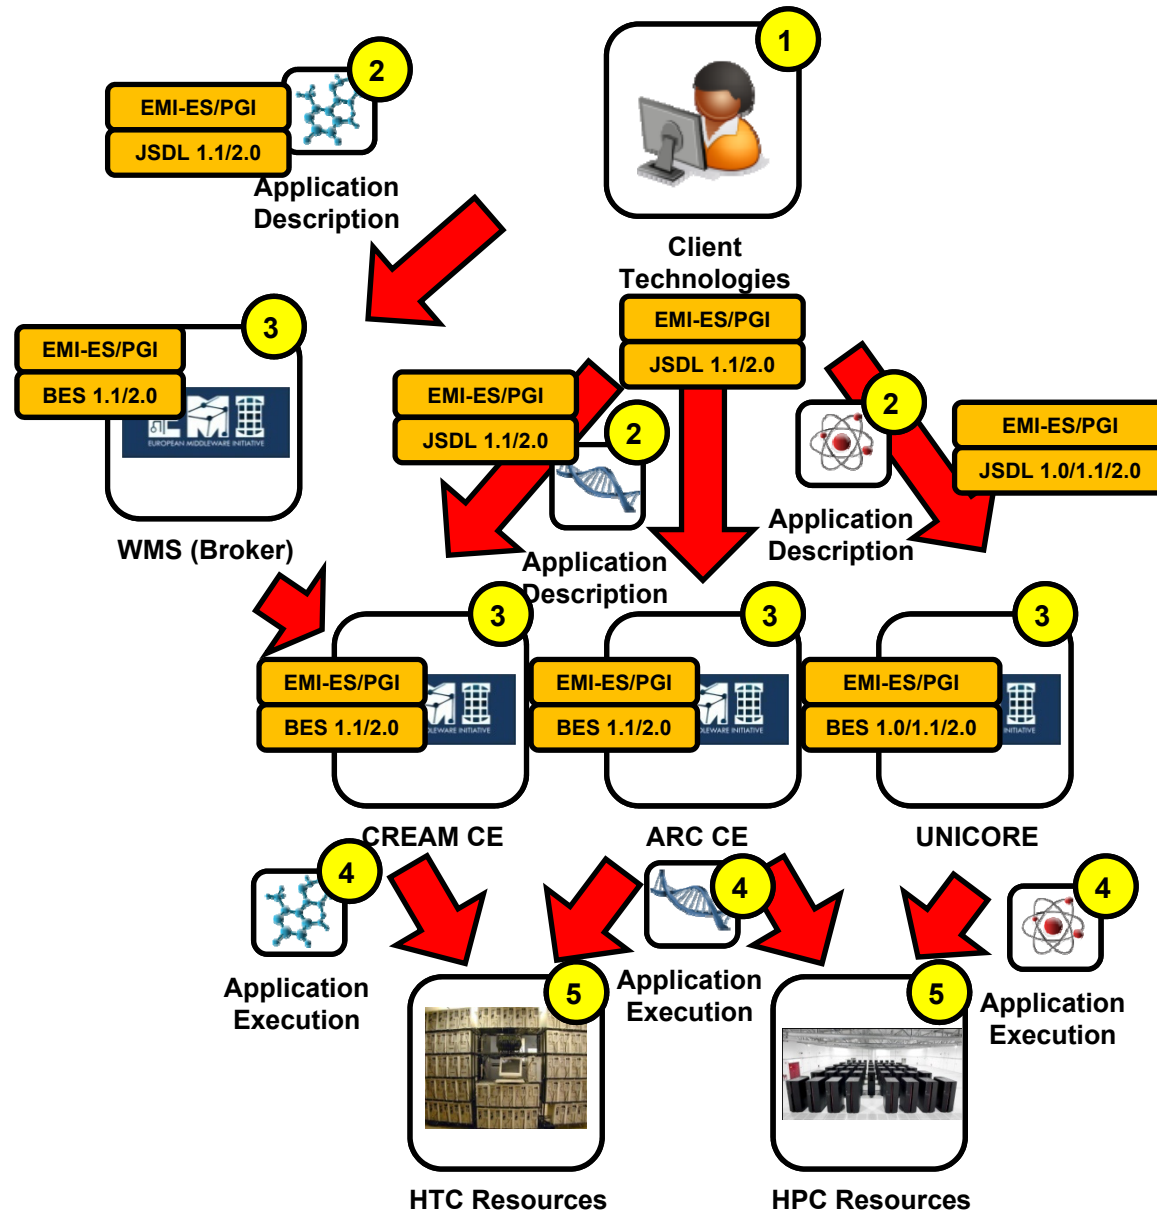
1

Client Technologies

EMI-ES/PGI

JSDL 1.1/2.0

2

EMI-ES/PGI

JSDL 1.1/2.0

Application Description

3

EMI-ES/PGI

BES 1.1/2.0

EUROPEAN MIDDLEWARE INITIATIVE

WMS (Broker)

EMI-ES/PGI

JSDL 1.1/2.0

2

Application Description

2

EMI-ES/PGI

JSDL 1.0/1.1/2.0

Application Description

3

EMI-ES/PGI

BES 1.1/2.0

CREAM CE

3

EMI-ES/PGI

BES 1.1/2.0

ARC CE

3

EMI-ES/PGI

BES 1.0/1.1/2.0

UNICORE

4

Application Execution

4

Application Execution

4

Application Execution

5

HTC Resources

5

HPC Resources